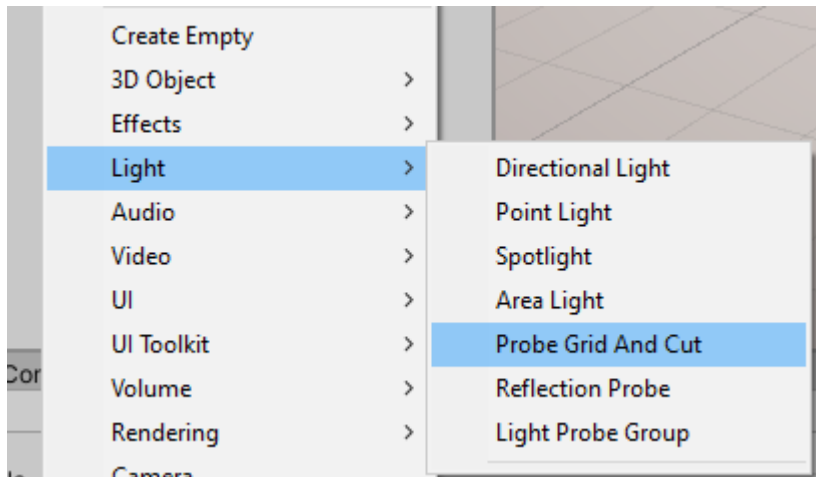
Create Empty
3D Object >
Effects >
Light >
Audio >
Video >
UI >
UI Toolkit >
Volume >
Rendering >
Camera

Directional Light
Point Light
Spotlight
Area Light
Probe Grid And Cut
Reflection Probe
Light Probe Group

Cor